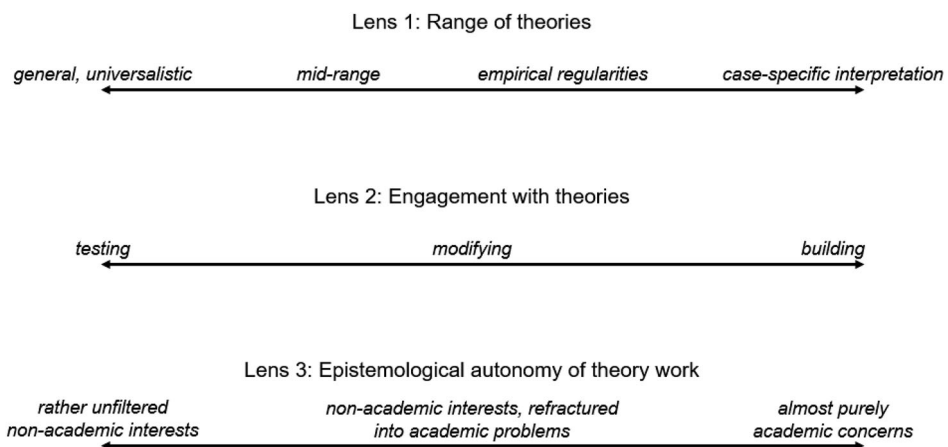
Lens 1: Range of theories

general, universalistic mid-range empirical regularities case-specific interpretation

Lens 2: Engagement with theories

testing modifying building

Lens 3: Epistemological autonomy of theory work

rather unfiltered non-academic interests

non-academic interests, refractured into academic problems

almost purely academic concerns